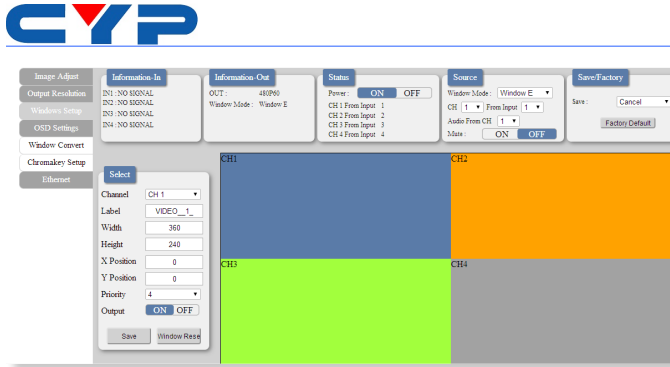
CYP

Image Adjust
Output Resolution
Windows Setup
OSD Settings
Window Convert
Chromakey Setup
Ethernet

Information-In
IN1 : NO SIGNAL
IN2 : NO SIGNAL
IN3 : NO SIGNAL
IN4 : NO SIGNAL

Information-Out
OUT : 480P60
Window Mode : Window E

Status
Power : ON OFF
CH 1 From Input 1
CH 2 From Input 2
CH 3 From Input 3
CH 4 From Input 4

Source
Window Mode : Window E
CH 1 From Input 1
Audio From CH 1
Mute : ON OFF

Save/Factory
Save : Cancel
Factory Default

Select
Channel CH 1
Label VIDEO__1_
Width 360
Height 240
X Position 0
Y Position 0
Priority 4
Output ON OFF
Save Window Rese

CH1
CH2
CH3
CH4